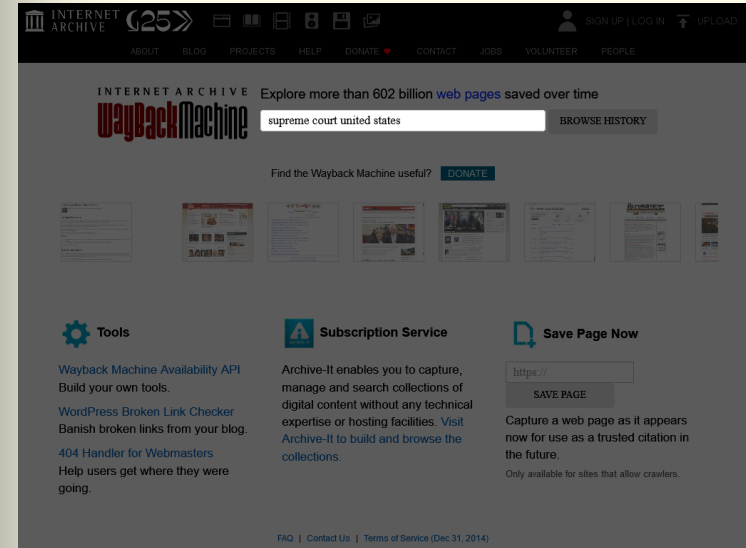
INTERNET ARCHIVE 25

SIGN UP | LOG IN UPLOAD

ABOUT BLOG PROJECTS HELP DONATE CONTACT JOBS VOLUNTEER PEOPLE

INTERNET ARCHIVE WaybackMachine

Explore more than 602 billion web pages saved over time

supreme court united states

BROWSE HISTORY

Find the Wayback Machine useful? DONATE

Tools

Wayback Machine Availability API
Build your own tools.

WordPress Broken Link Checker
Banish broken links from your blog.

404 Handler for Webmasters
Help users get where they were going.

Subscription Service

Archive-It enables you to capture, manage and search collections of digital content without any technical expertise or hosting facilities. Visit Archive-It to build and browse the collections.

Save Page Now

https://

SAVE PAGE

Capture a web page as it appears now for use as a trusted citation in the future.

Only available for sites that allow crawlers.

FAQ | Contact Us | Terms of Service (Dec 31, 2014)